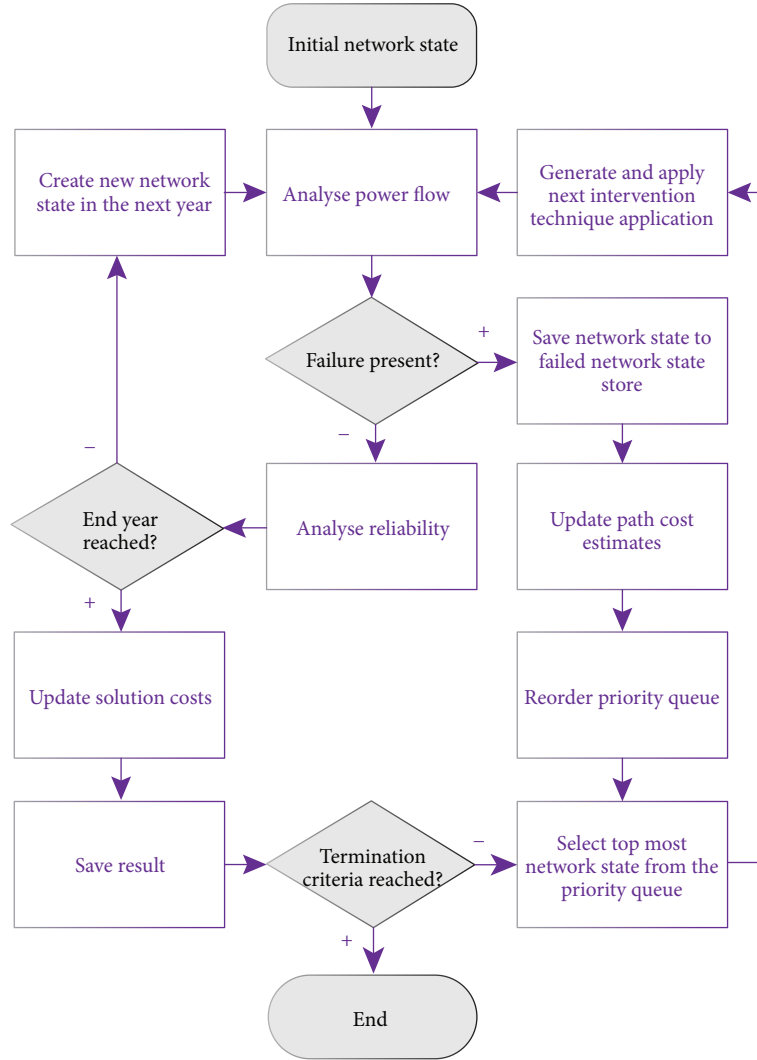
Initial network state

Create new network state in the next year

Analyse power flow

Generate and apply next intervention technique application

Failure present?

+

Save network state to failed network state store

–

–

End year reached?

Analyse reliability

Update path cost estimates

+

Update solution costs

Reorder priority queue

Save result

Termination criteria reached?

–

Select top most network state from the priority queue

+

End